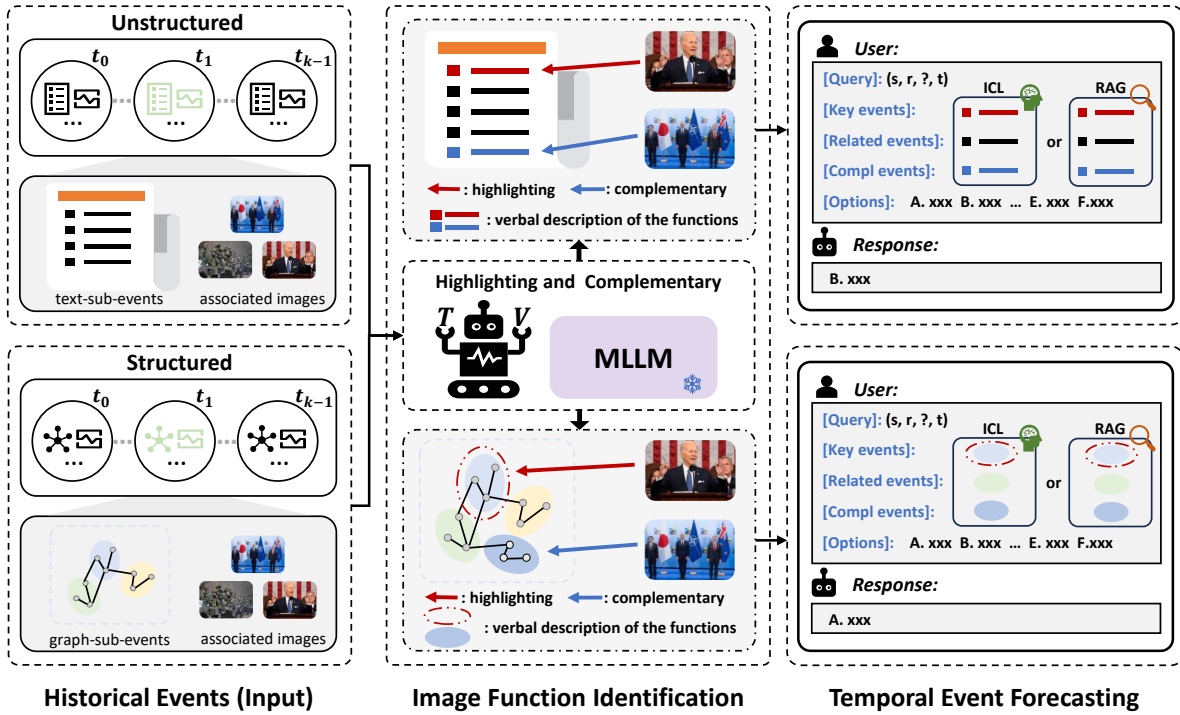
Unstructured

$t_0$ $t_1$ $t_{k-1}$

text-sub-events associated images

Structured

$t_0$ $t_1$ $t_{k-1}$

graph-sub-events associated images

: highlighting : complementary

: verbal description of the functions

Highlighting and Complementary

T V

MLLM

: highlighting : complementary

: verbal description of the functions

User:

[Query]: (s, r, ?, t)

[Key events]:

[Related events]:

[Compl events]:

ICL or RAG

[Options]: A. xxx B. xxx ... E. xxx F.xxx

Response:

B. xxx

User:

[Query]: (s, r, ?, t)

[Key events]:

[Related events]:

[Compl events]:

ICL or RAG

[Options]: A. xxx B. xxx ... E. xxx F.xxx

Response:

A. xxx

Historical Events (Input) Image Function Identification Temporal Event Forecasting